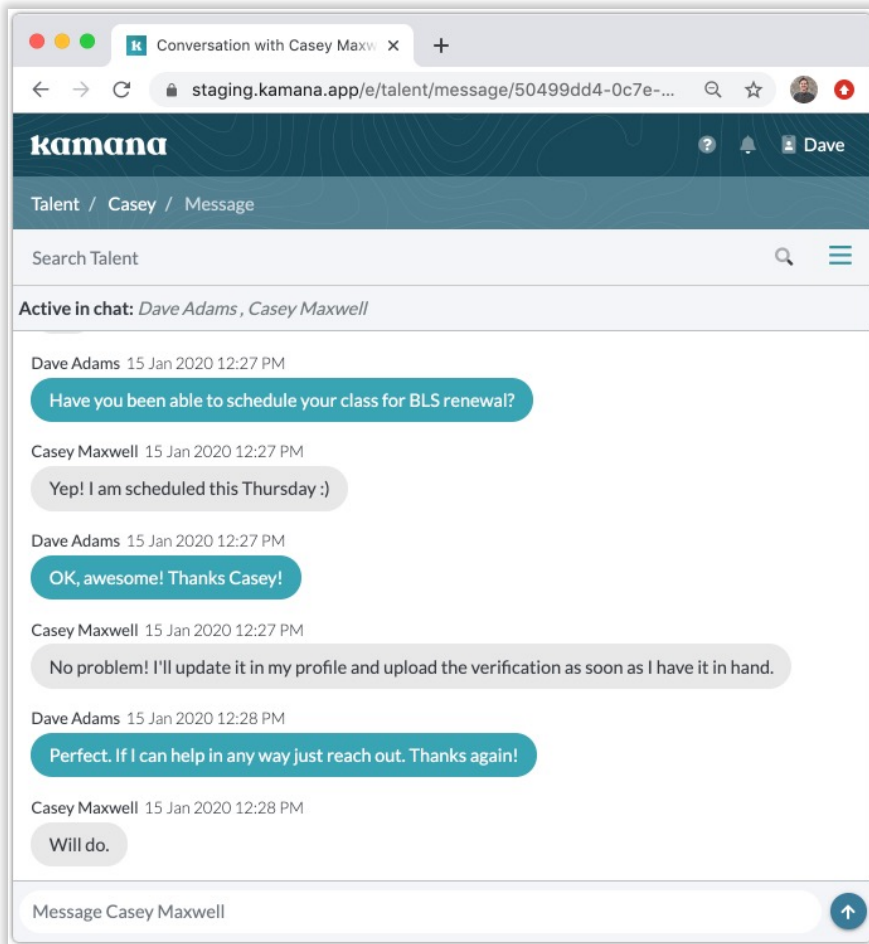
K Conversation with Casey Maxw ×
+

staging.kamana.app/e/talent/message/50499dd4-0c7e-...

kamana
? Dave

Talent / Casey / Message

Search Talent

Active in chat: Dave Adams , Casey Maxwell

Dave Adams 15 Jan 2020 12:27 PM
Have you been able to schedule your class for BLS renewal?

Casey Maxwell 15 Jan 2020 12:27 PM
Yep! I am scheduled this Thursday :)

Dave Adams 15 Jan 2020 12:27 PM
OK, awesome! Thanks Casey!

Casey Maxwell 15 Jan 2020 12:27 PM
No problem! I'll update it in my profile and upload the verification as soon as I have it in hand.

Dave Adams 15 Jan 2020 12:28 PM
Perfect. If I can help in any way just reach out. Thanks again!

Casey Maxwell 15 Jan 2020 12:28 PM
Will do.

Message Casey Maxwell